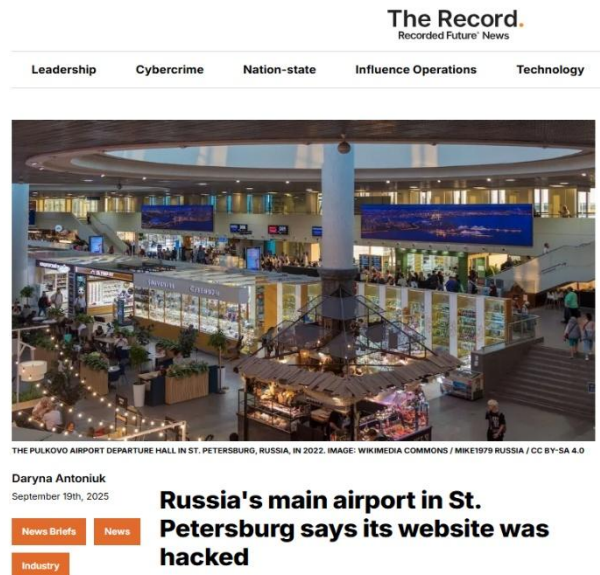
The Record.
Recorded Future® News

Leadership Cybercrime Nation-state Influence Operations Technology

THE PULKOVO AIRPORT DEPARTURE HALL IN ST. PETERSBURG, RUSSIA, IN 2022. IMAGE: WIKIMEDIA COMMONS / MIKE1979 RUSSIA / CC BY-SA 4.0

Daryna Antoniuk
September 19th, 2025

News Briefs News Industry

Russia's main airport in St. Petersburg says its website was hacked